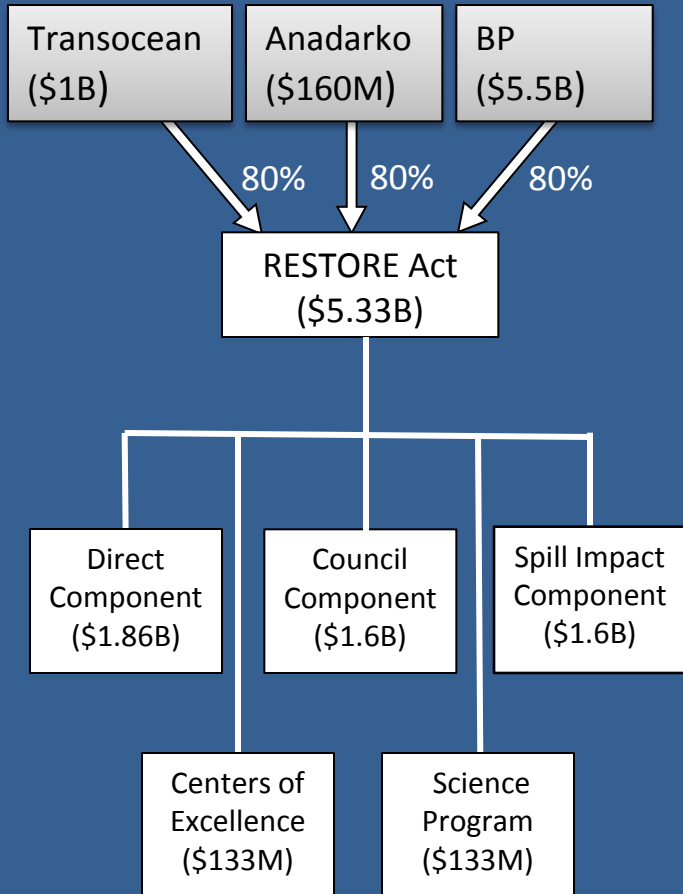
Transocean (\$1B)

Anadarko (\$160M)

BP (\$5.5B)

80%

80%

80%

RESTORE Act (\$5.33B)

Direct Component (\$1.86B)

Council Component (\$1.6B)

Spill Impact Component (\$1.6B)

Centers of Excellence (\$133M)

Science Program (\$133M)